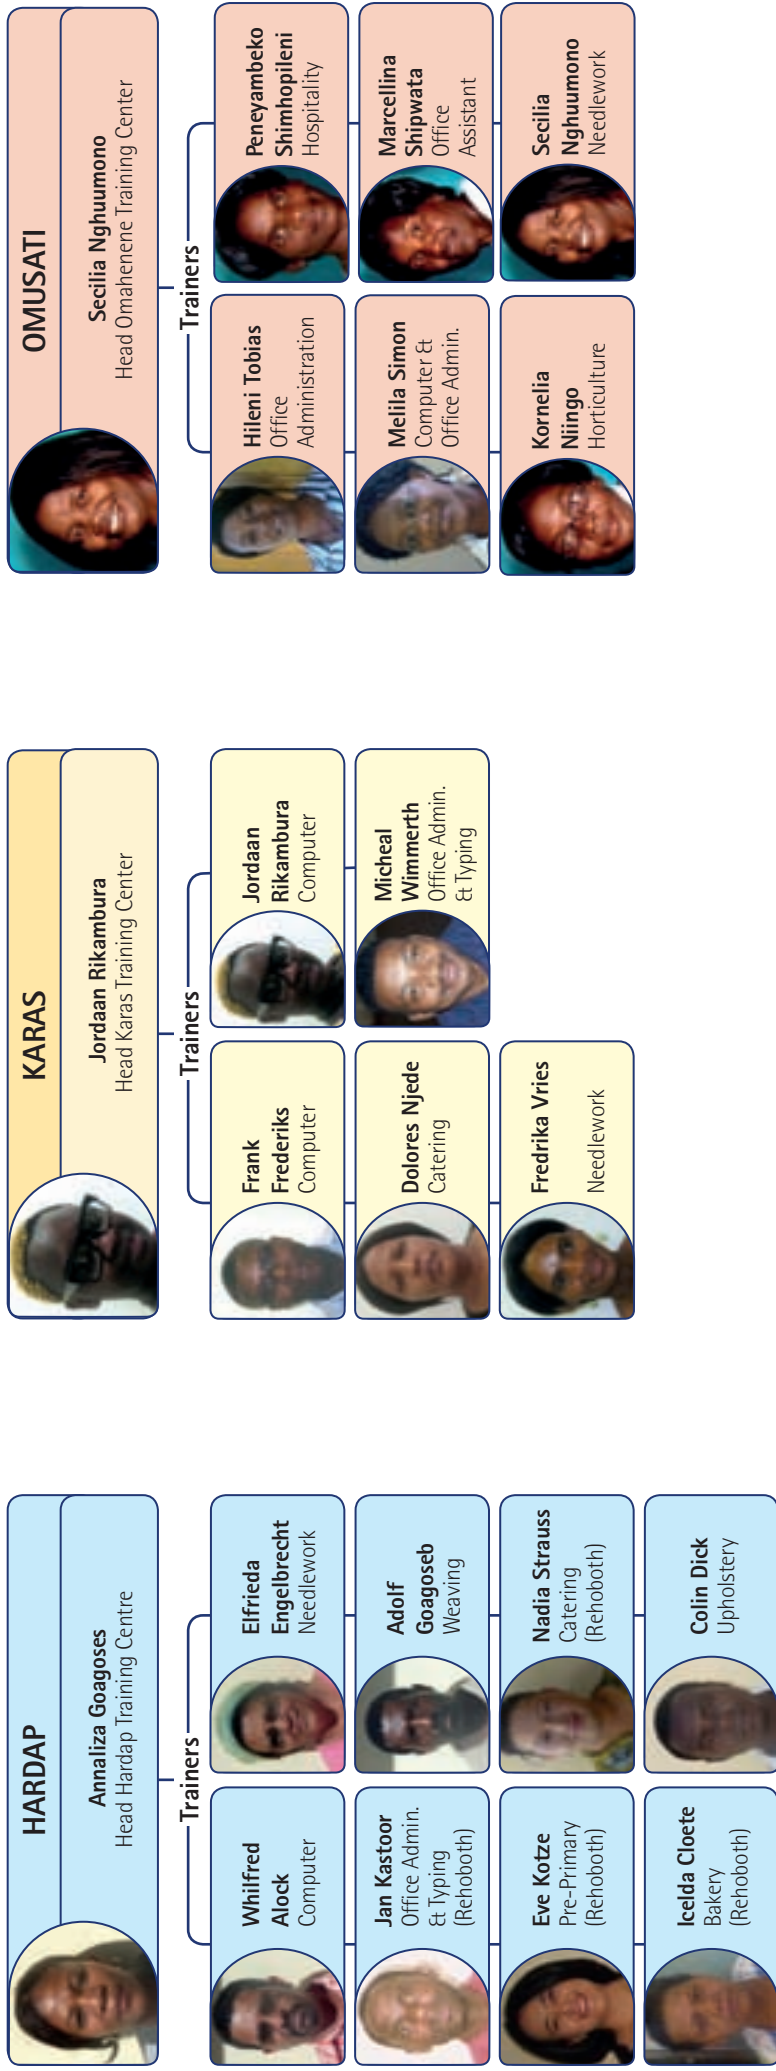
OMUSATI

Secilia Nghuumono
Head Omahenene Training Center

Trainers

Hileni Tobias
Office Administration

Peneyambeko Shimhopileni
Hospitality

Melila Simon
Computer & Office Admin.

Marcellina Shipwata
Office Assistant

Kornelia Niingo
Horticulture

Secilia Nghuumono
Needlework

KARAS

Jordaan Rikambura
Head Karas Training Center

Trainers

Frank Frederiks
Computer

Jordaan Rikambura
Computer

Dolores Njede
Catering

Micheal Wimmerth
Office Admin. & Typing

Fredrika Vries
Needlework

HARDAP

Annaliza Goagoses
Head Hardap Training Centre

Trainers

Whilfred Alock
Computer

Elfrieda Engelbrecht
Needlework

Jan Kastoor
Office Admin. & Typing (Rehoboth)

Adolf Goagoseb
Weaving

Eve Kotze
Pre-Primary (Rehoboth)

Nadia Strauss
Catering (Rehoboth)

Icelda Cloete
Bakery (Rehoboth)

Colin Dick
Upholstery